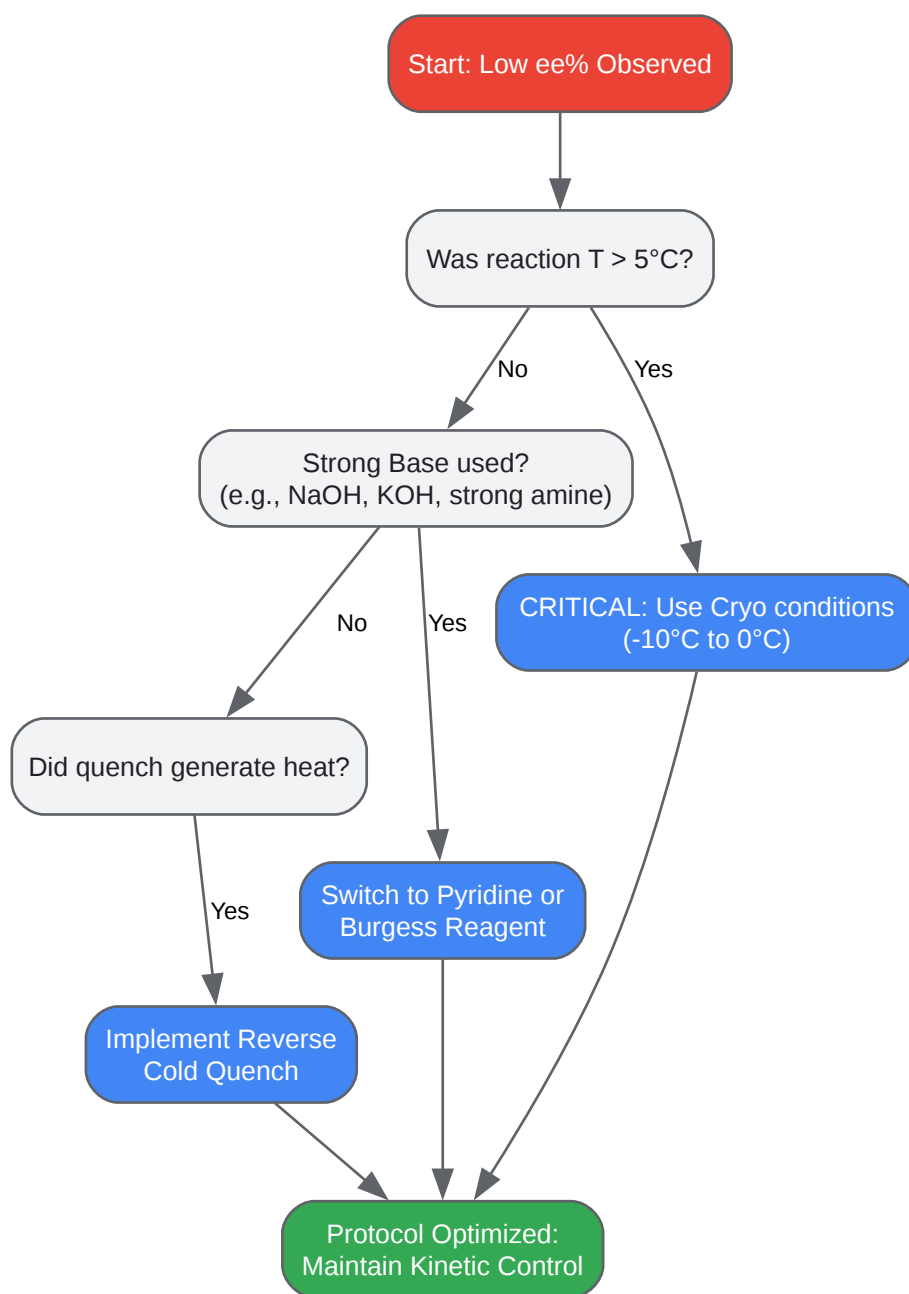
Start: Low ee% Observed

Was reaction T > 5°C?

No

Yes

Strong Base used?
(e.g., NaOH, KOH, strong amine)

CRITICAL: Use Cryo conditions
(-10°C to 0°C)

No

Yes

Did quench generate heat?

Switch to Pyridine or Burgess Reagent

Yes

Implement Reverse Cold Quench

Protocol Optimized:
Maintain Kinetic Control